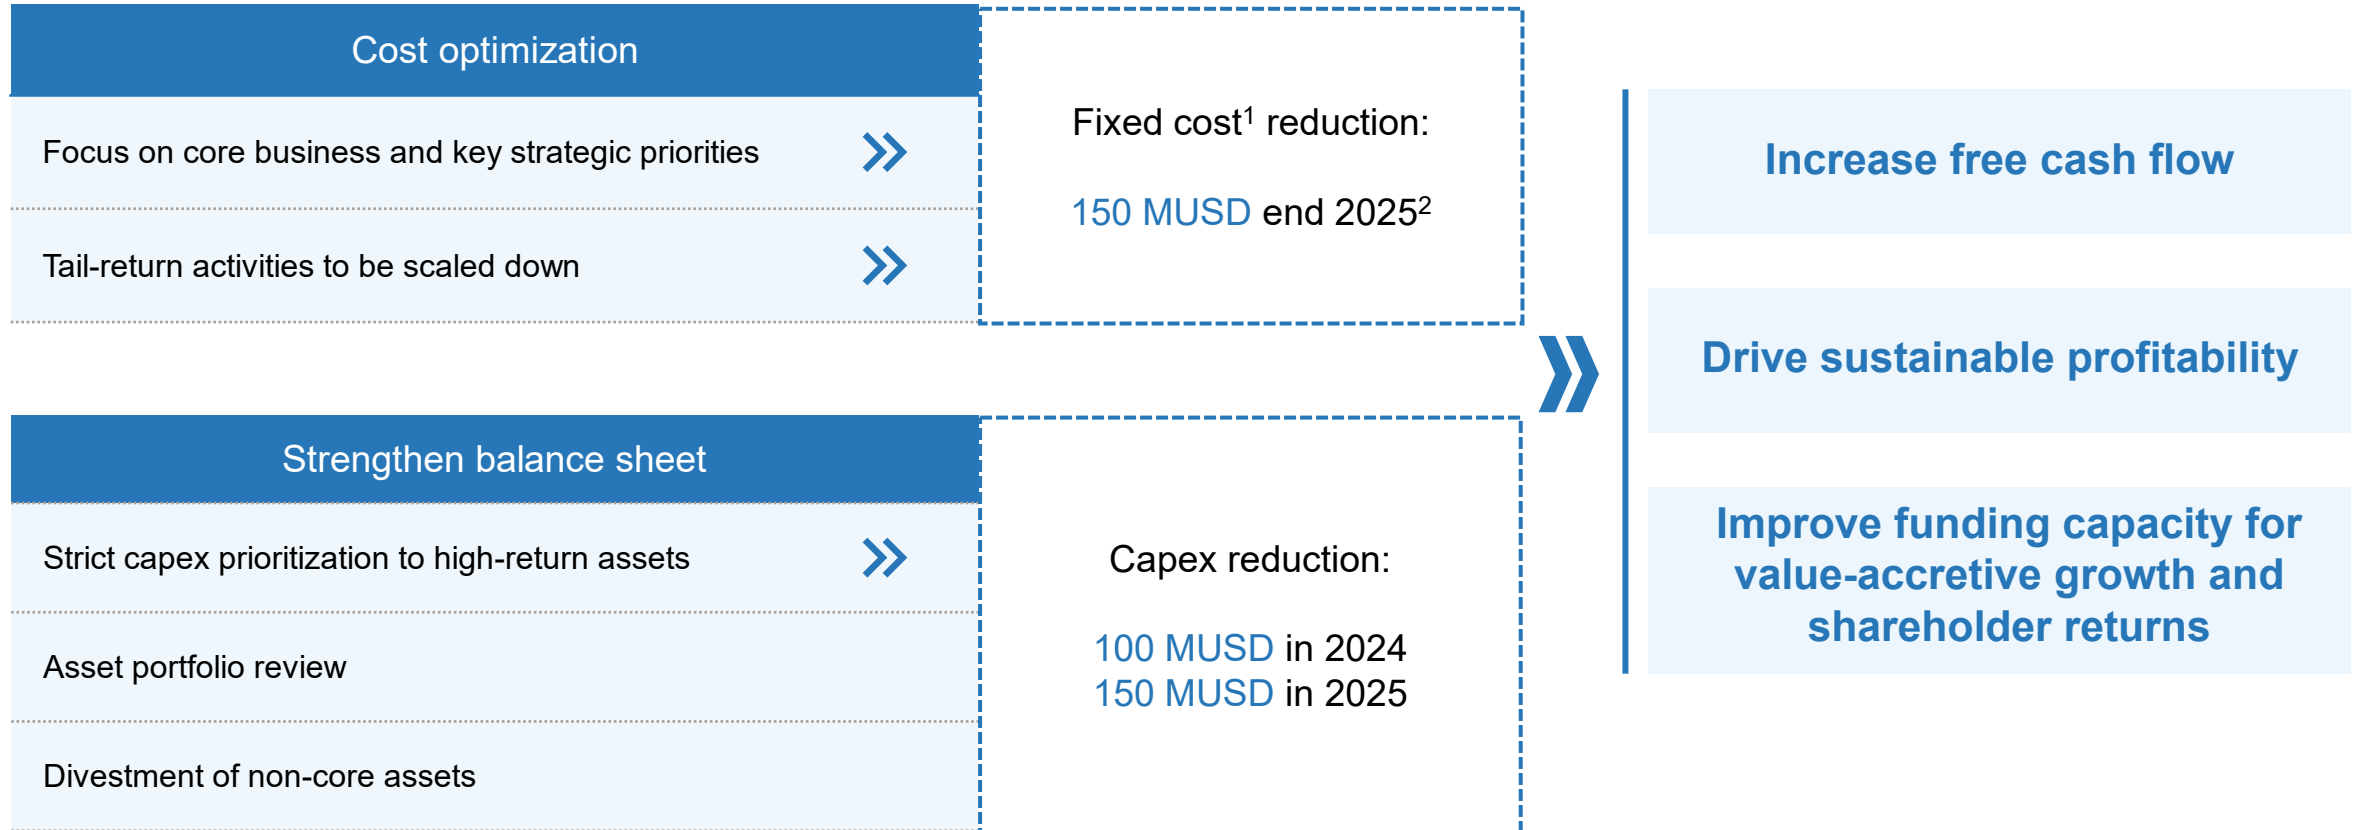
Cost optimization

Focus on core business and key strategic priorities

Tail-return activities to be scaled down

Fixed cost$^1$ reduction:

150 MUSD end 2025$^2$

Strengthen balance sheet

Strict capex prioritization to high-return assets

Asset portfolio review

Divestment of non-core assets

Capex reduction:

100 MUSD in 2024
150 MUSD in 2025

Increase free cash flow

Drive sustainable profitability

Improve funding capacity for value-accretive growth and shareholder returns